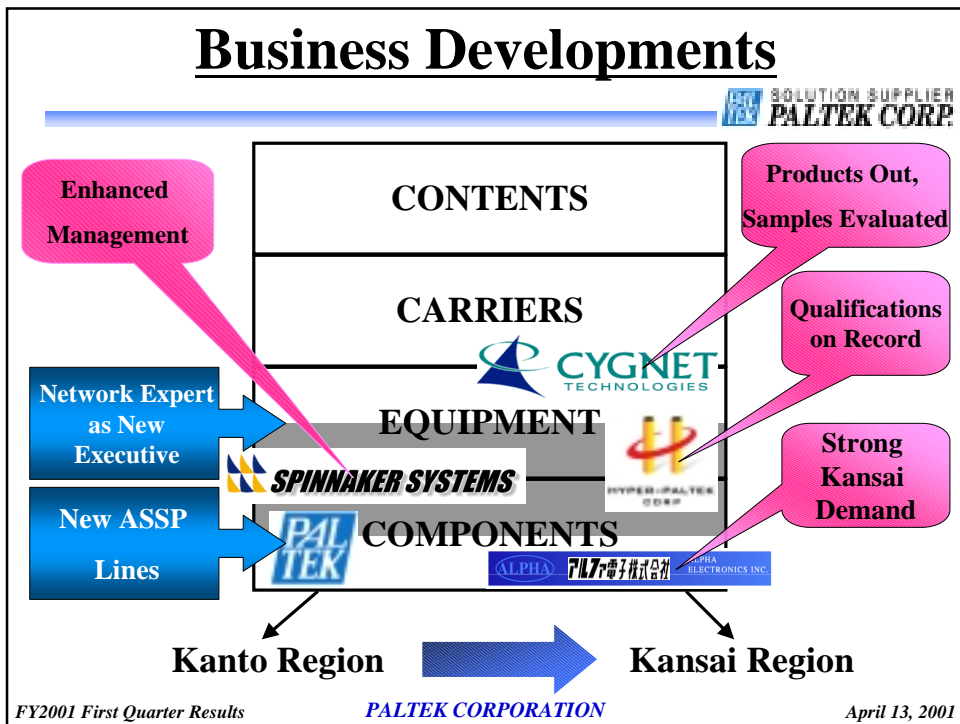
Business Developments

SOLUTION SUPPLIER PALTEK CORP.

Enhanced Management

CONTENTS

Products Out, Samples Evaluated

CARRIERS

Qualifications on Record

CYGNET TECHNOLOGIES

Network Expert as New Executive

EQUIPMENT

Strong Kansai Demand

SPINNAKER SYSTEMS

HYPER-PALTEK CORP

New ASSP Lines

PAL TEK

COMPONENTS

ALPHA アルファ電子株式会社 ALPHA ELECTRONICS INC.

Kanto Region

Kansai Region

FY2001 First Quarter Results

PALTEK CORPORATION

April 13, 2001